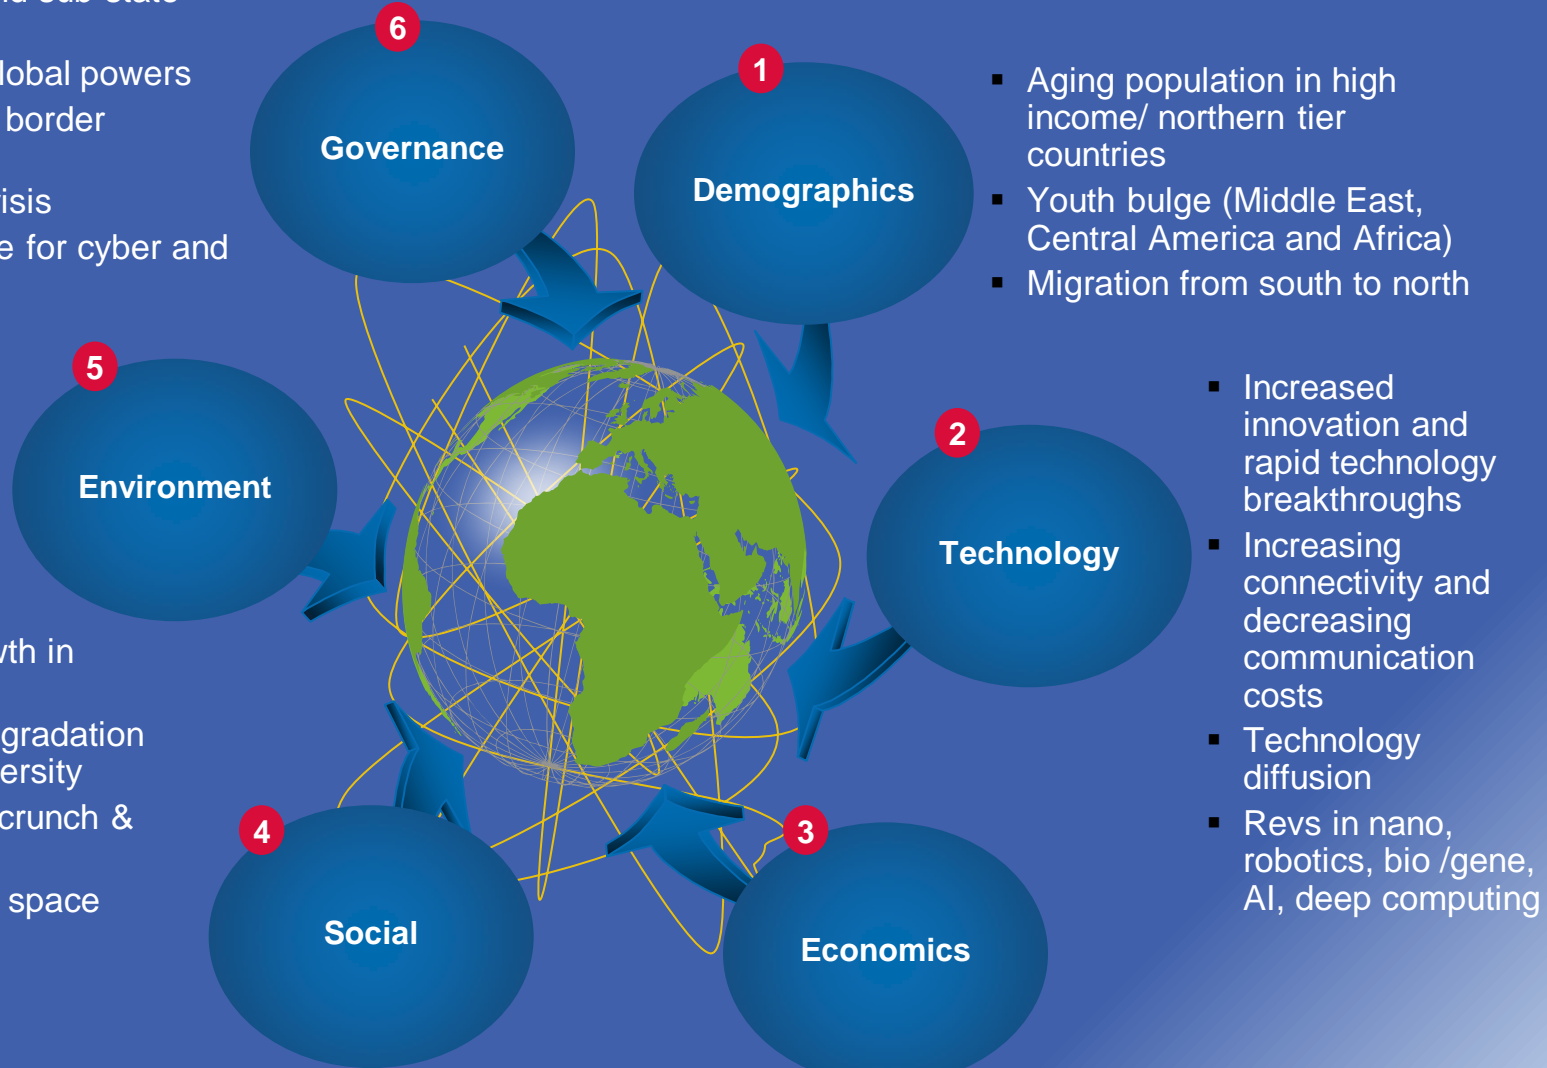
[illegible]d sub-state

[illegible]lobal powers
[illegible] border

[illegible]isis
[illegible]e for cyber and

6
Governance

1
Demographics

▪ Aging population in high income/ northern tier countries
▪ Youth bulge (Middle East, Central America and Africa)
▪ Migration from south to north

5
Environment

2
Technology

▪ Increased innovation and rapid technology breakthroughs
▪ Increasing connectivity and decreasing communication costs
▪ Technology diffusion
▪ Revs in nano, robotics, bio /gene, AI, deep computing

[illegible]th in

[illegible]gradation
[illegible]ersity
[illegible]crunch &

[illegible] space

4
Social

3
Economics